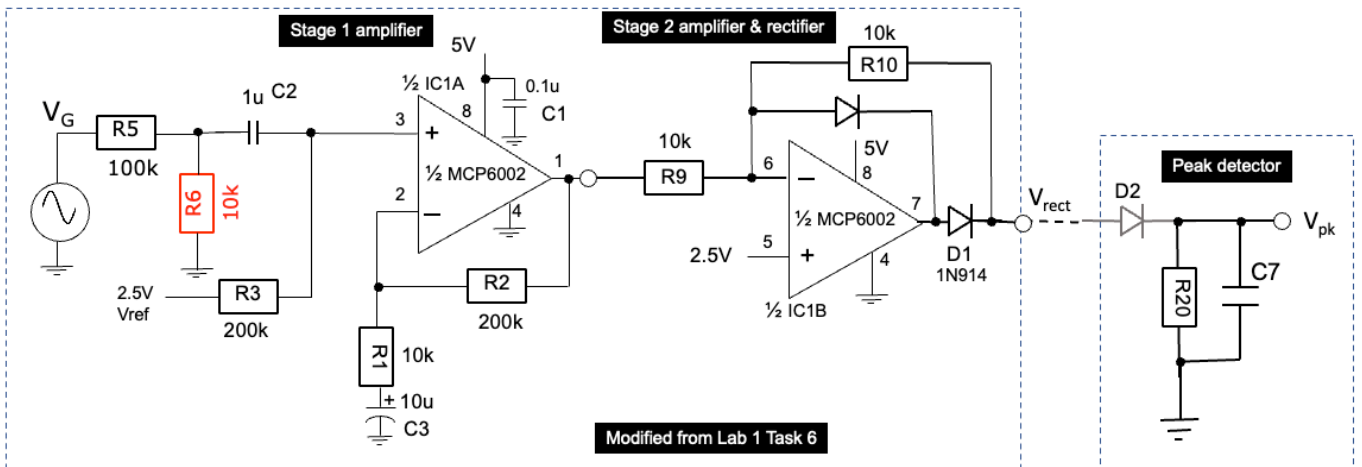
Stage 1 amplifier

Stage 2 amplifier & rectifier

Peak detector

5V

0.1u

C1

½ IC1A

8

3

+

2

−

1

4

½ MCP6002

$V_G$

R5

100k

1u C2

R6 10k

2.5V Vref

R3

200k

R2

200k

R1 10k

+ 10u

C3

10k

R9

10k

R10

6

−

5V

8

½ MCP6002

7

5

+

2.5V

4

½ IC1B

D1

1N914

$V_{rect}$

D2

$V_{pk}$

R20

C7

Modified from Lab 1 Task 6